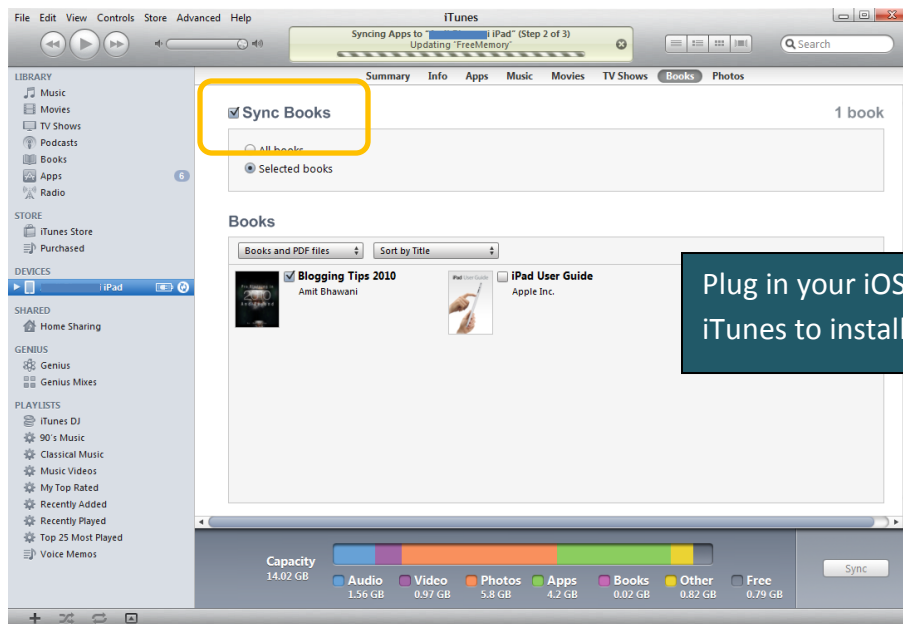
File Edit View Controls Store Advanced Help

iTunes

Syncing Apps to "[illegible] iPad" (Step 2 of 3)
Updating "FreeMemory"

Search

LIBRARY
Music
Movies
TV Shows
Podcasts
Books
Apps 6
Radio

STORE
iTunes Store
Purchased

DEVICES
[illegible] iPad

SHARED
Home Sharing

GENIUS
Genius
Genius Mixes

PLAYLISTS
iTunes DJ
90's Music
Classical Music
Music Videos
My Top Rated
Recently Added
Recently Played
Top 25 Most Played
Voice Memos

Summary Info Apps Music Movies TV Shows Books Photos

Sync Books

1 book

All books
Selected books

Books

Books and PDF files
Sort by Title

Blogging Tips 2010
Amit Bhawani

iPad User Guide
Apple Inc.

Plug in your iOS
iTunes to install

Capacity
14.02 GB

Audio 1.56 GB
Video 0.97 GB
Photos 5.8 GB
Apps 4.2 GB
Books 0.02 GB
Other 0.82 GB
Free 0.79 GB

Sync